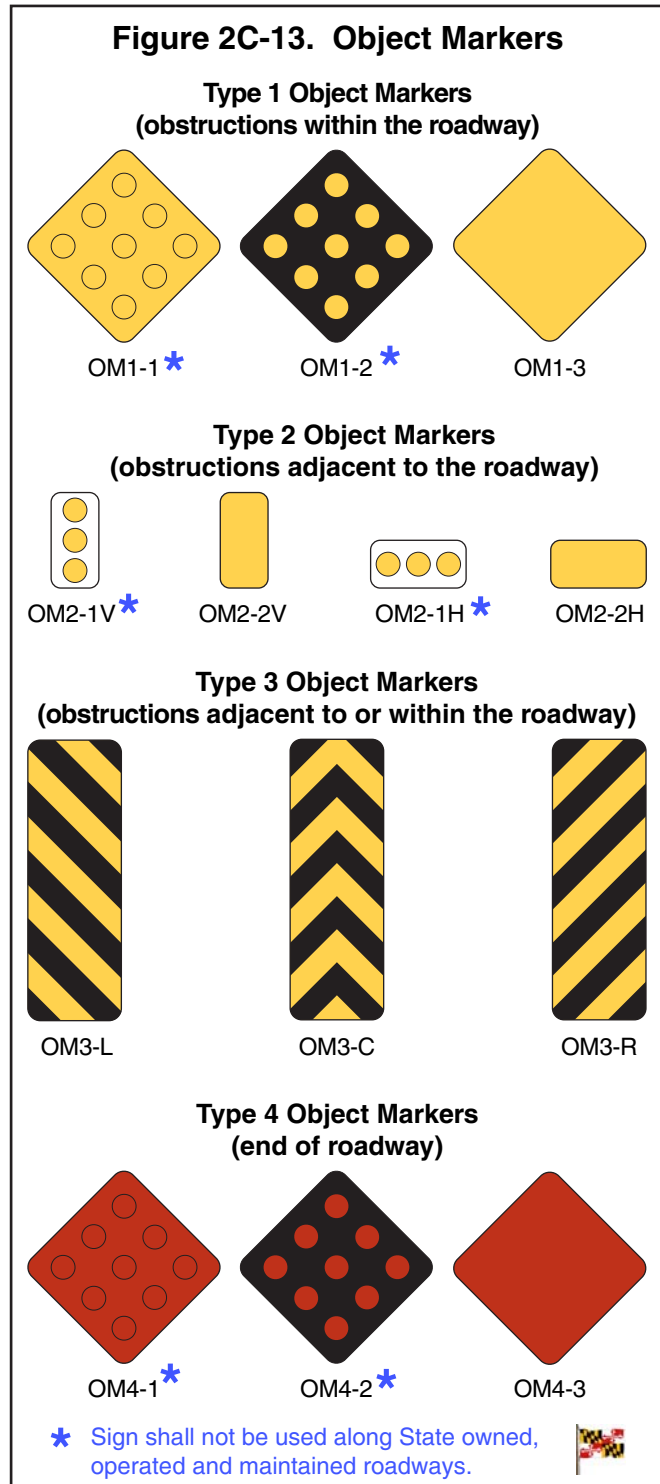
Figure 2C-13. Object Markers

Type 1 Object Markers
(obstructions within the roadway)

OM1-1 *
OM1-2 *
OM1-3

Type 2 Object Markers
(obstructions adjacent to the roadway)

OM2-1V *
OM2-2V
OM2-1H *
OM2-2H

Type 3 Object Markers
(obstructions adjacent to or within the roadway)

OM3-L
OM3-C
OM3-R

Type 4 Object Markers
(end of roadway)

OM4-1 *
OM4-2 *
OM4-3

* Sign shall not be used along State owned, operated and maintained roadways.